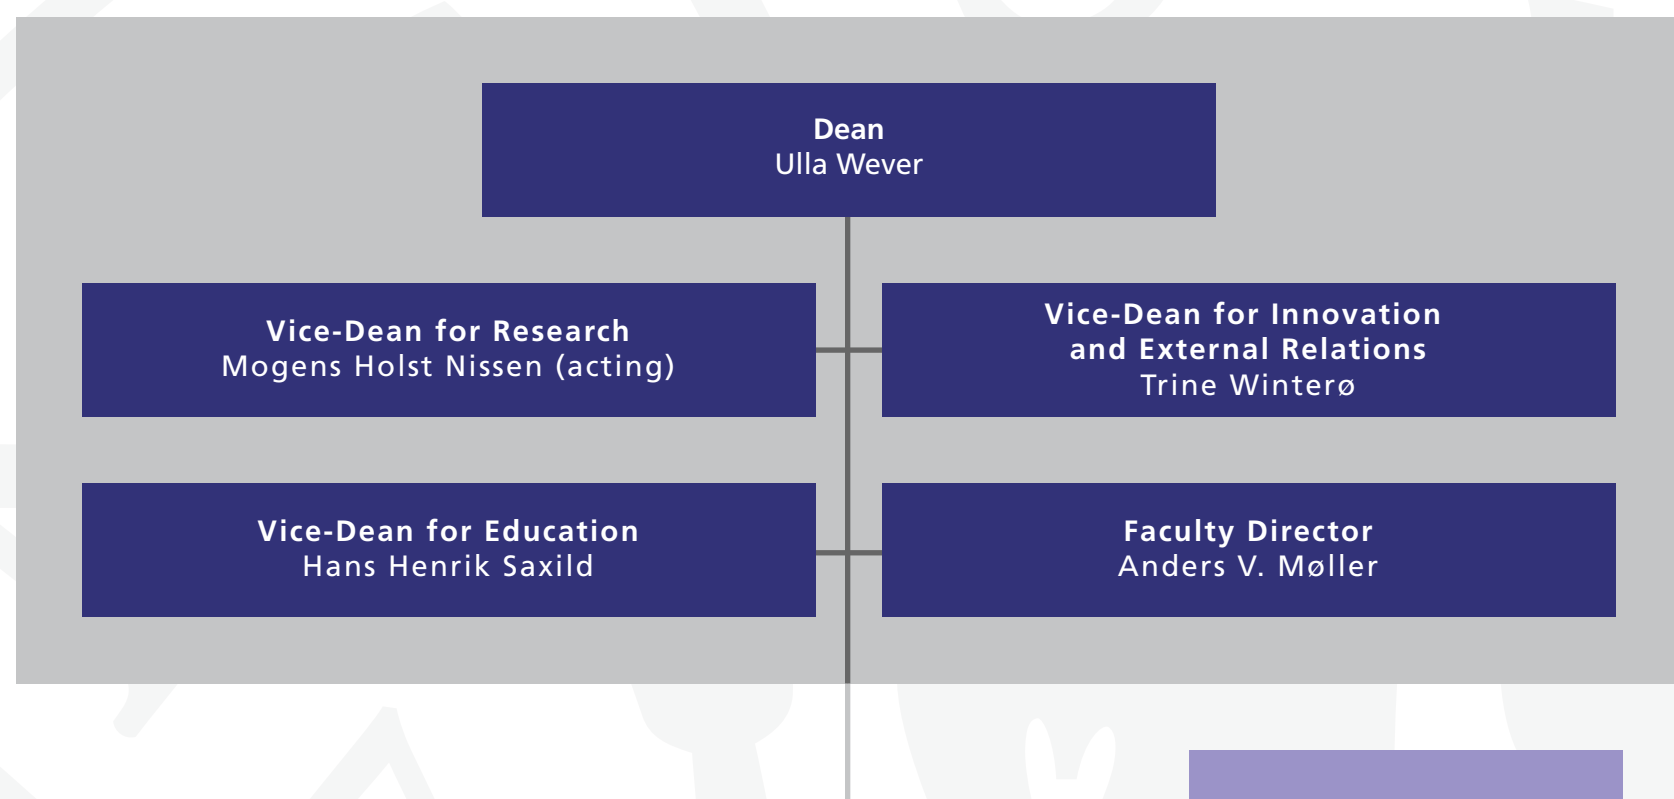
Dean
Ulla Wever

Vice-Dean for Research
Mogens Holst Nissen (acting)

Vice-Dean for Innovation and External Relations
Trine Winterø

Vice-Dean for Education
Hans Henrik Saxild

Faculty Director
Anders V. Møller